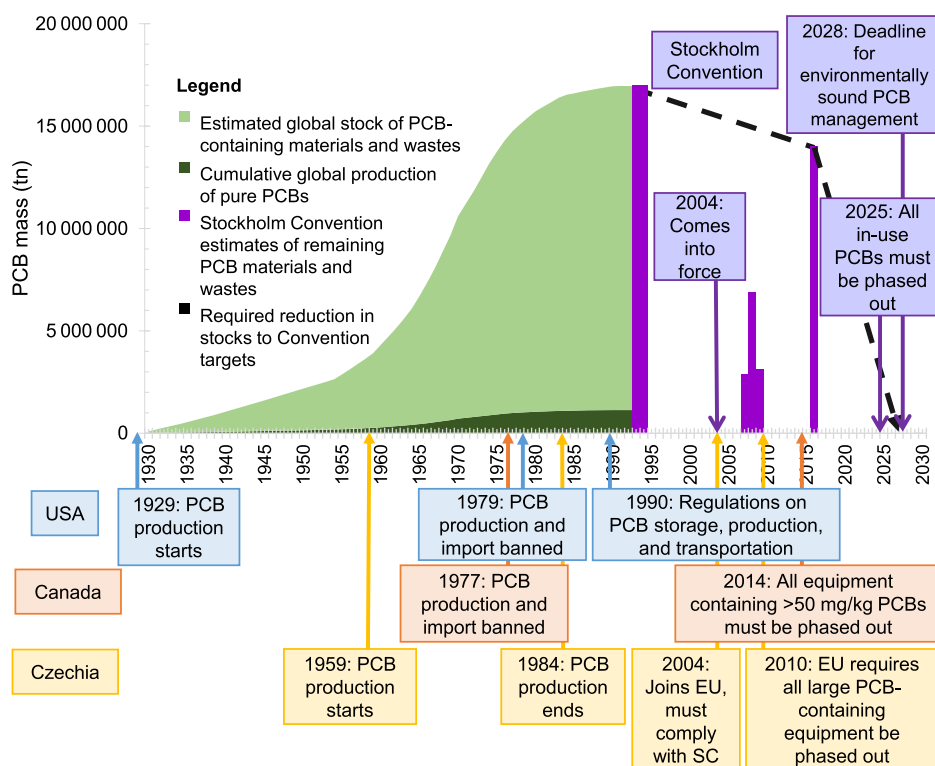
20 000 000
15 000 000
10 000 000
5 000 000
0

PCB mass (tn)

Legend
Estimated global stock of PCB-containing materials and wastes
Cumulative global production of pure PCBs
Stockholm Convention estimates of remaining PCB materials and wastes
Required reduction in stocks to Convention targets

Stockholm Convention

2028: Deadline for environmentally sound PCB management

2004: Comes into force

2025: All in-use PCBs must be phased out

1930 1935 1940 1945 1950 1955 1960 1965 1970 1975 1980 1985 1990 1995 2000 2005 2010 2015 2020 2025 2030

USA

1929: PCB production starts

1979: PCB production and import banned

1990: Regulations on PCB storage, production, and transportation

Canada

1977: PCB production and import banned

2014: All equipment containing >50 mg/kg PCBs must be phased out

Czechia

1959: PCB production starts

1984: PCB production ends

2004: Joins EU, must comply with SC

2010: EU requires all large PCB-containing equipment be phased out